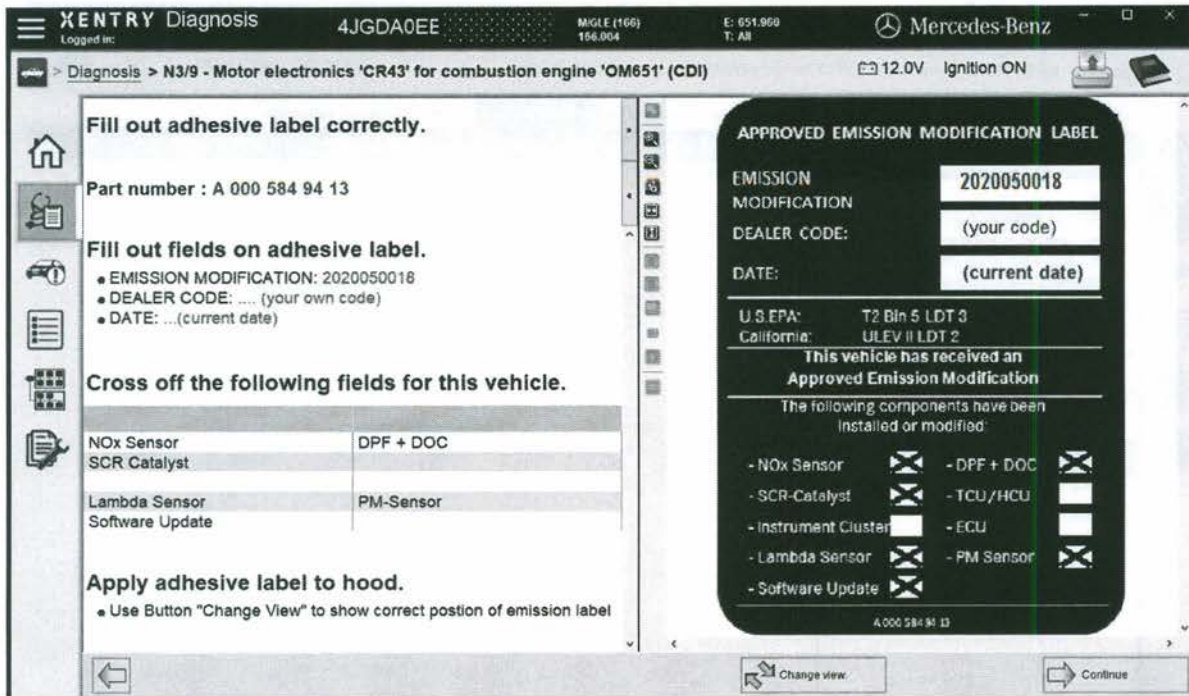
XENTRY Diagnosis
Logged in:
4JGDA0EE
M/GLE (166)
166.004
E: 651.960
T: All
Mercedes-Benz

Diagnosis > N3/9 - Motor electronics 'CR43' for combustion engine 'OM651' (CDI)
12.0V Ignition ON

Fill out adhesive label correctly.

Part number : A 000 584 94 13

Fill out fields on adhesive label.

• EMISSION MODIFICATION: 2020050018
• DEALER CODE: .... (your own code)
• DATE: ...(current date)

Cross off the following fields for this vehicle.

| | |
|---|---|
| NOx Sensor | DPF + DOC |
| SCR Catalyst | |
| Lambda Sensor | PM-Sensor |
| Software Update | |

Apply adhesive label to hood.

• Use Button "Change View" to show correct postion of emission label

APPROVED EMISSION MODIFICATION LABEL

EMISSION MODIFICATION 2020050018
DEALER CODE: (your code)
DATE: (current date)

U.S.EPA: T2 Bin 5 LDT 3
California: ULEV II LDT 2

This vehicle has received an Approved Emission Modification

The following components have been installed or modified:

- NOx Sensor
- DPF + DOC
- SCR-Catalyst
- TCU/HCU
- Instrument Cluster
- ECU
- Lambda Sensor
- PM Sensor
- Software Update

A 000 584 94 13

Change view
Continue